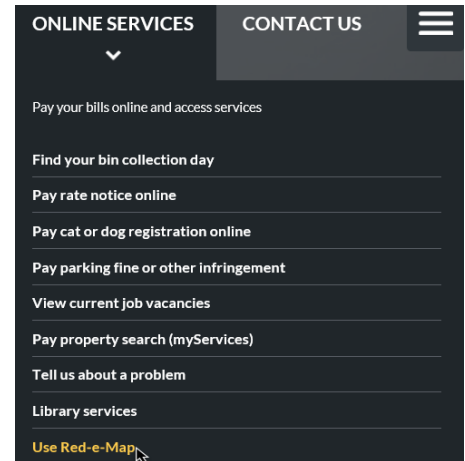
ONLINE SERVICES

CONTACT US

Pay your bills online and access services

Find your bin collection day

Pay rate notice online

Pay cat or dog registration online

Pay parking fine or other infringement

View current job vacancies

Pay property search (myServices)

Tell us about a problem

Library services

Use Red-e-Map